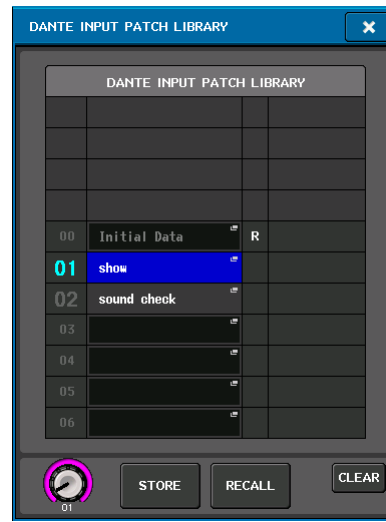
DANTE INPUT PATCH LIBRARY

DANTE INPUT PATCH LIBRARY

| | | | |
|---|---|---|---|
| 00 | Initial Data | R | |
| 01 | show | | |
| 02 | sound check | | |
| 03 | | | |
| 04 | | | |
| 05 | | | |
| 06 | | | |

01

STORE

RECALL

CLEAR